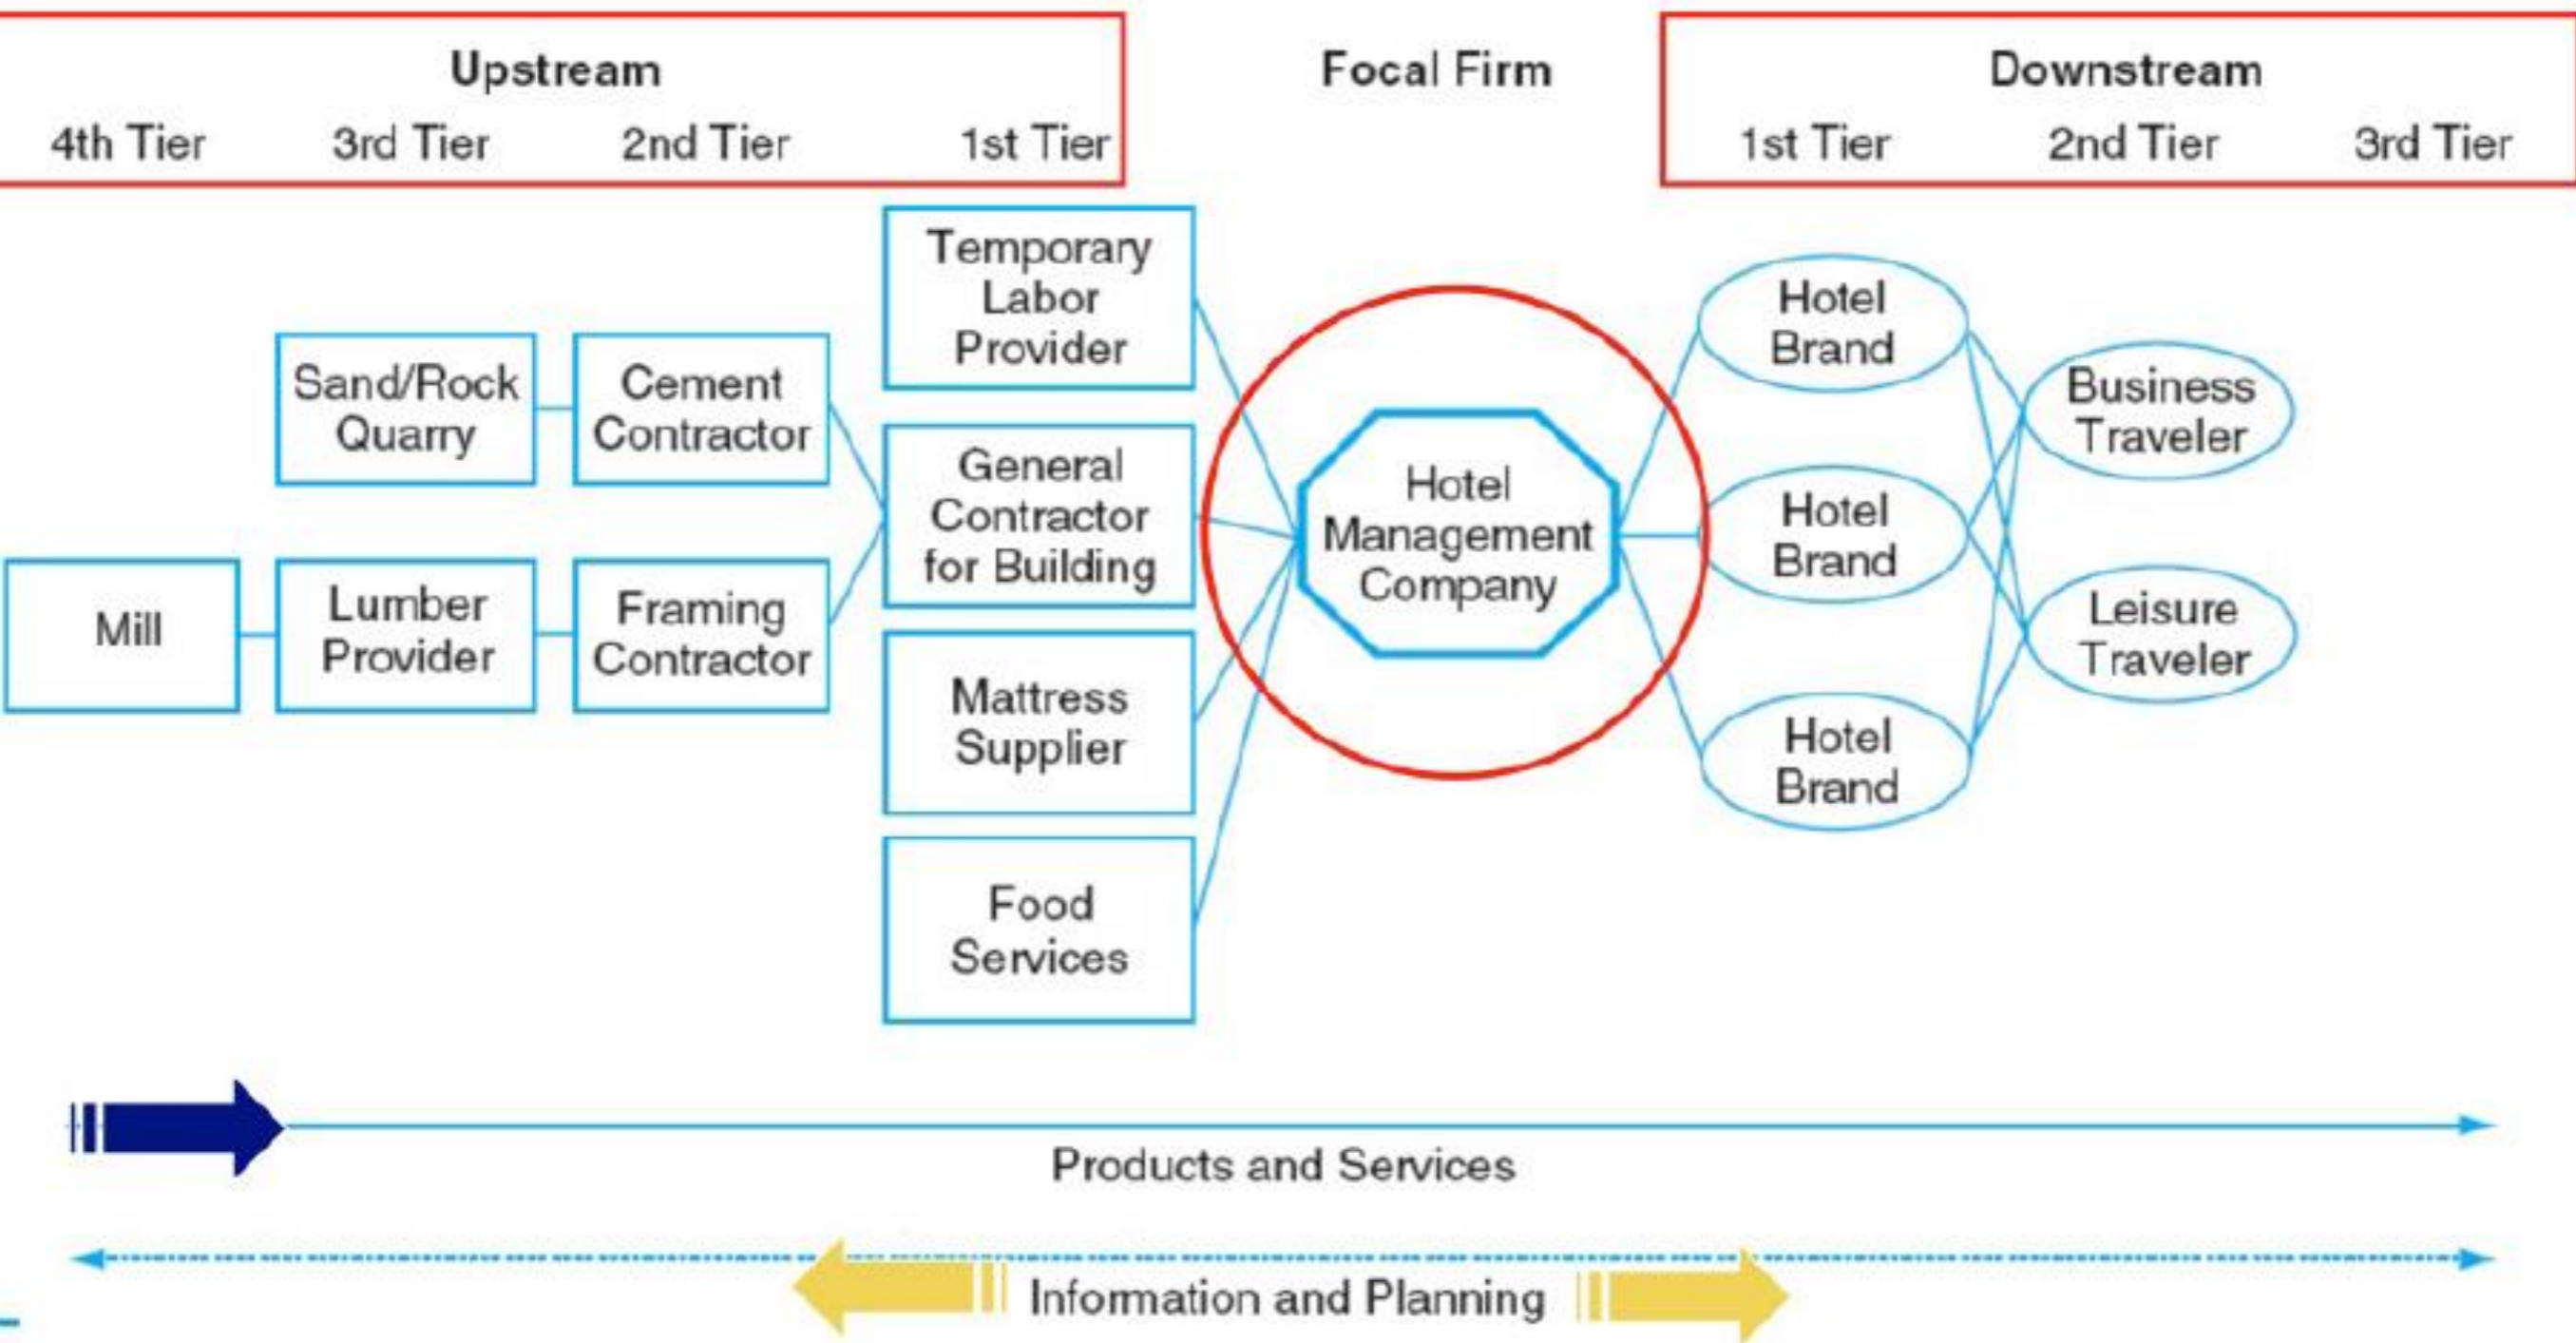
Upstream
4th Tier 3rd Tier 2nd Tier 1st Tier

Focal Firm

Downstream
1st Tier 2nd Tier 3rd Tier

Temporary Labor Provider

Sand/Rock Quarry

Cement Contractor

General Contractor for Building

Mill

Lumber Provider

Framing Contractor

Mattress Supplier

Food Services

Hotel Management Company

Hotel Brand

Hotel Brand

Hotel Brand

Business Traveler

Leisure Traveler

Products and Services

Information and Planning